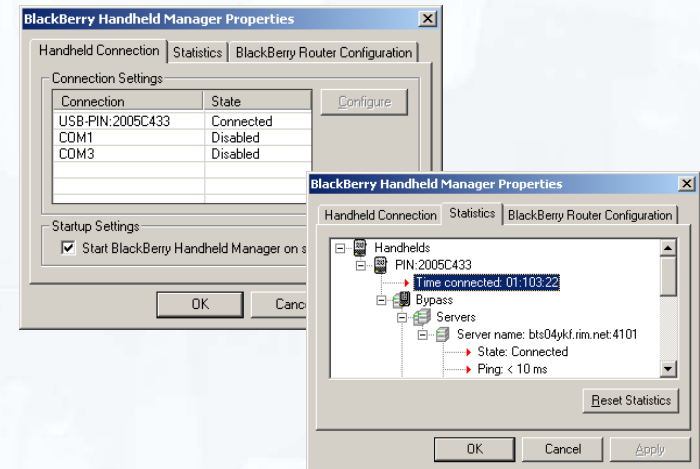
BlackBerry Handheld Manager Properties

Handheld Connection | Statistics | BlackBerry Router Configuration

Connection Settings

| Connection | State |
|---|---|
| USB-PIN:2005C433 | Connected |
| COM1 | Disabled |
| COM3 | Disabled |

Configure

Startup Settings

Start BlackBerry Handheld Manager on s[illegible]

OK

Cance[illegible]

BlackBerry Handheld Manager Properties

Handheld Connection | Statistics | BlackBerry Router Configuration

Handhelds
PIN:2005C433
Time connected: 01:103:22
Bypass
Servers
Servers
Server name: bts04ykf.rim.net:4101
State: Connected
Ping: < 10 ms

Reset Statistics

OK

Cancel

Apply